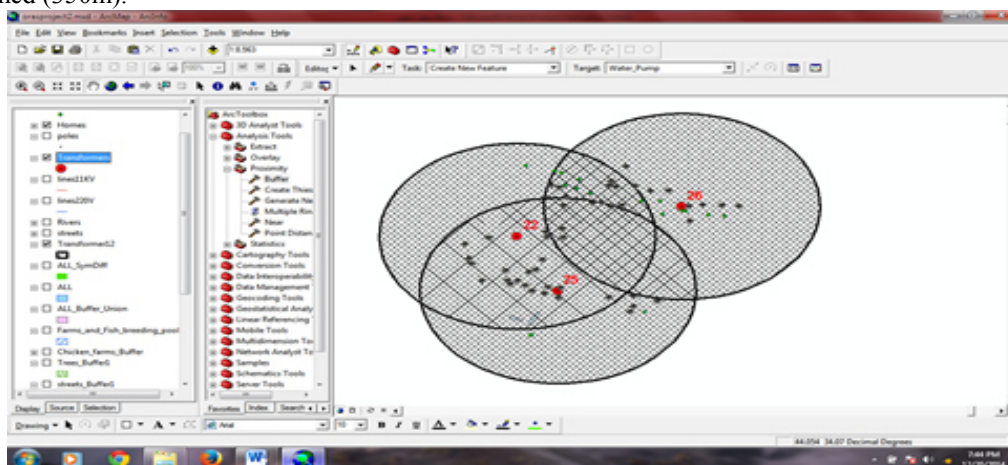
ned (350m).

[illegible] - ArcMap - ArcInfo

File Edit View Bookmarks Insert Selection Tools Window Help

1:8,963

Editor ▾ Task: Create New Feature Target: Water_Pump

Homes
poles
Transformers
lines11KV
lines220V
Rivers
streets
Transformer12
ALL_SymDiff
ALL
ALL_Buffer_Union
Farms_and_Fish_breeding_pool
Chicken_farms_Buffer
Trees_Buffer5
streets_Buffer5

ArcToolbox
3D Analyst Tools
Analysis Tools
Extract
Overlay
Proximity
Buffer
Create Thies
Generate Ne
Multiple Rin
Near
Point Distan
Statistics
Cartography Tools
Conversion Tools
Data Interoperabili
Data Management
Geocoding Tools
Geostatistical Analy
Linear Referencing
Mobile Tools
Multidimension To
Network Analyst To
Samples
Schematics Tools
Server Tools

26
22
25

Display Source Selection
Favorites Index Search

Drawing ▾ Arial 10 B I U A

44.054 34.07 Decimal Degrees

7:44 PM